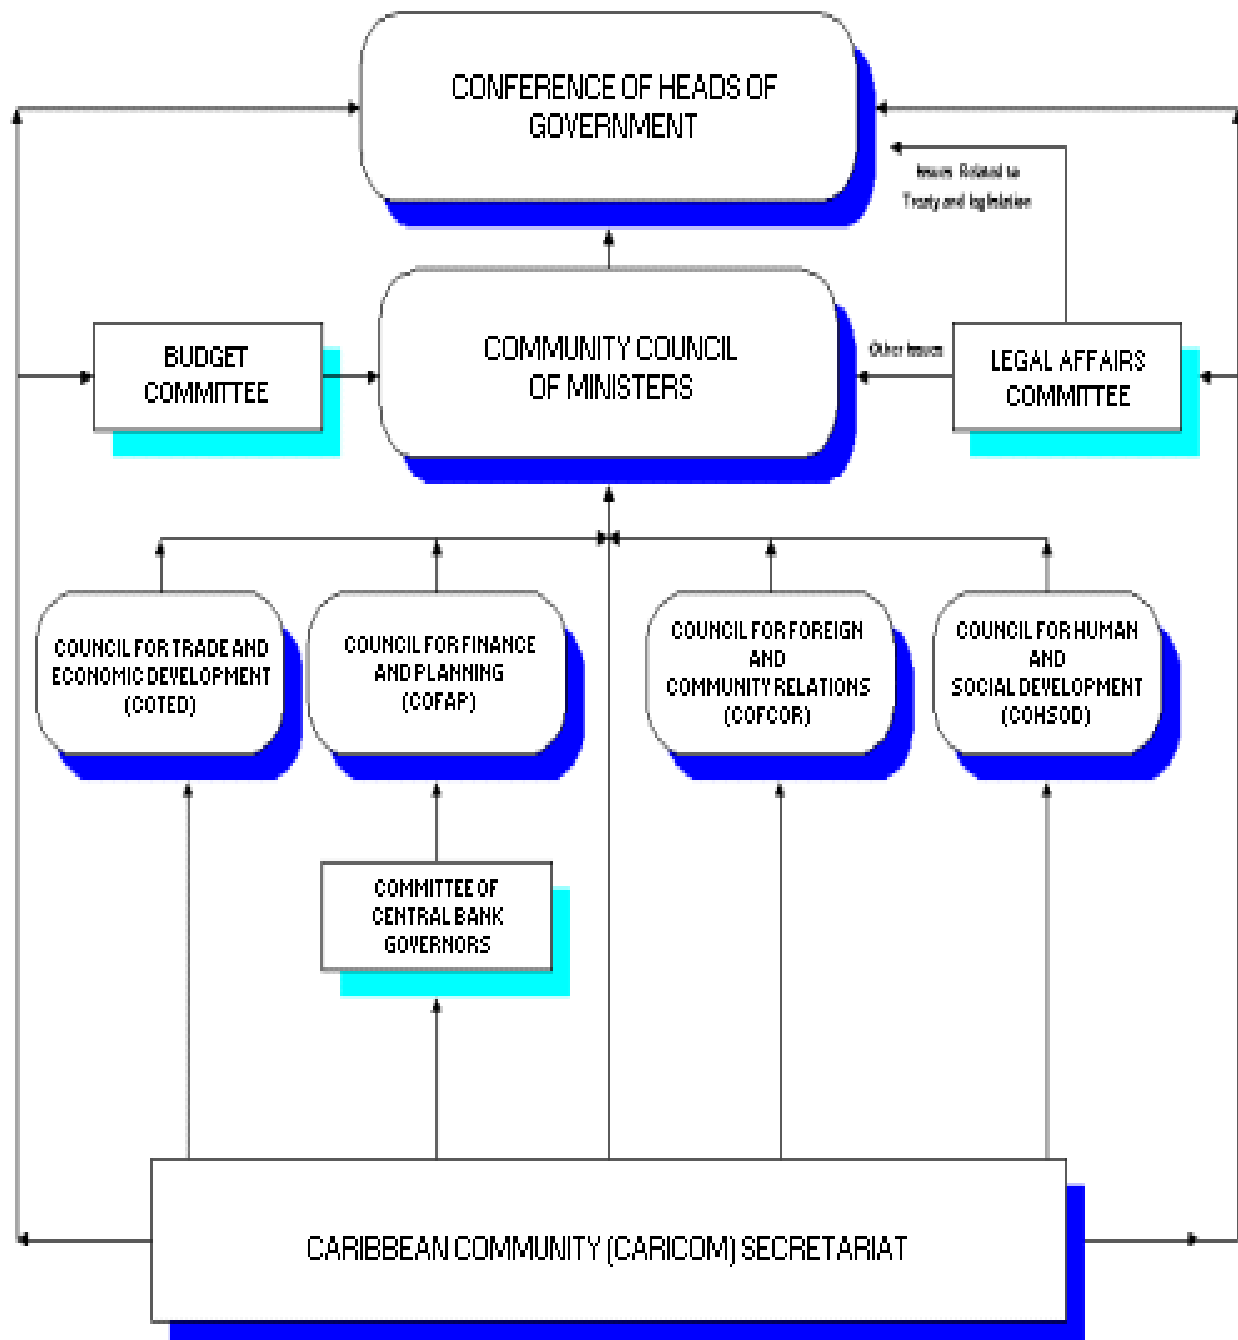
CONFERENCE OF HEADS OF GOVERNMENT

Issues Related to Treaty and legislation

BUDGET COMMITTEE

COMMUNITY COUNCIL OF MINISTERS

Other Issues

LEGAL AFFAIRS COMMITTEE

COUNCIL FOR TRADE AND ECONOMIC DEVELOPMENT (COTED)

COUNCIL FOR FINANCE AND PLANNING (COFAP)

COUNCIL FOR FOREIGN AND COMMUNITY RELATIONS (COFCOR)

COUNCIL FOR HUMAN AND SOCIAL DEVELOPMENT (COHSOD)

COMMITTEE OF CENTRAL BANK GOVERNORS

CARIBBEAN COMMUNITY (CARICOM) SECRETARIAT